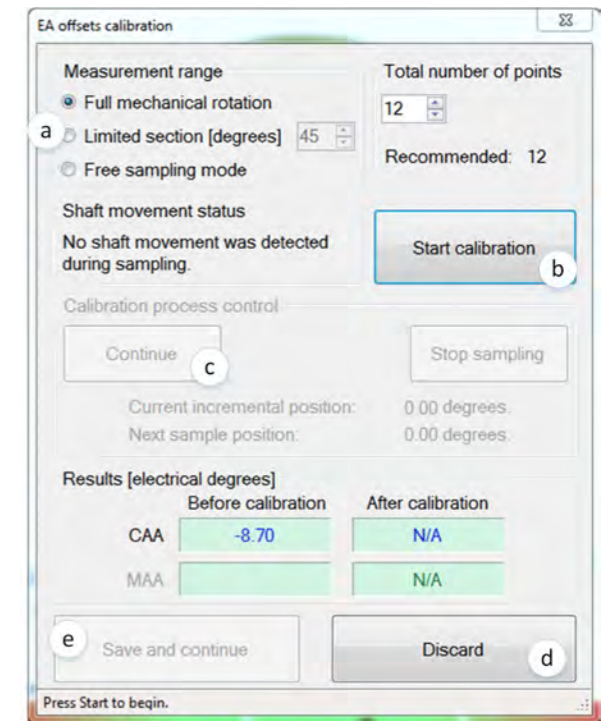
EA offsets calibration

Measurement range

Full mechanical rotation

a

Limited section [degrees] 45

Free sampling mode

Total number of points

12

Recommended: 12

Shaft movement status

No shaft movement was detected during sampling.

Start calibration

b

Calibration process control

Continue

c

Stop sampling

Current incremental position: 0.00 degrees.

Next sample position: 0.00 degrees.

Results [electrical degrees]

| | Before calibration | After calibration |
|---|---|---|
| CAA | -8.70 | N/A |
| MAA | | N/A |

e

Save and continue

Discard

d

Press Start to begin.